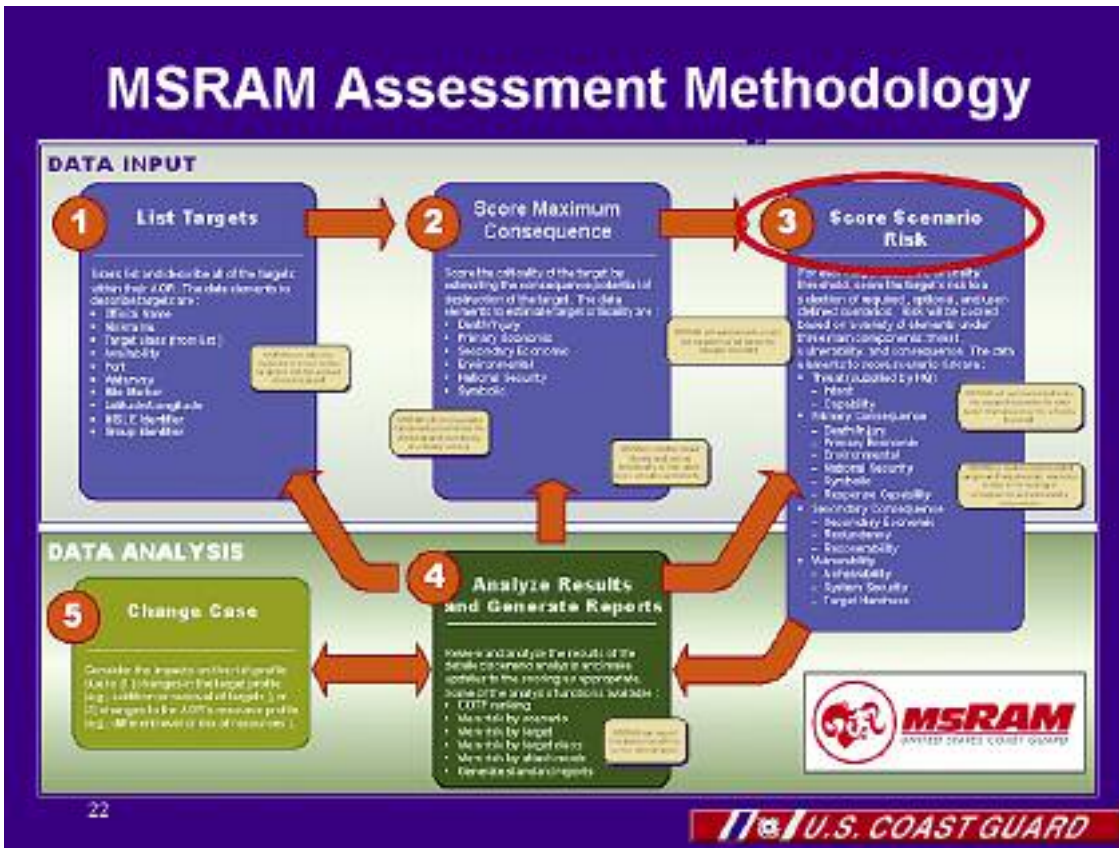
MSRAM Assessment Methodology

DATA INPUT

1 List Targets

Users list and describe all of the targets within their AOR. The data elements to describe targets are:
- Official Name
- Nickname
- Target class (from list)
- Availability
- Port
- Waterway
- Mile Marker
- Latitude/Longitude
- MSLE Identifier
- Group Identifier

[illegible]

2 Score Maximum Consequence

Score the criticality of the target by estimating the consequence potential of destruction of the target. The data elements to estimate target criticality are:
- Death/Injury
- Primary Economic
- Secondary Economic
- Environmental
- National Security
- Symbolic

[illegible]

3 Score Scenario Risk

For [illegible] threshold, score the target's risk to a selection of required, optional, and user-defined scenarios. Risk will be scored based on severity of elements under three main components: threat, vulnerability, and consequence. The data elements to score scenario risk are:
- Threat (supplied by HQ)
  - Intent
  - Capability
- Primary Consequence
  - Death/Injury
  - Primary Economic
  - Environmental
  - National Security
  - Symbolic
  - Response Capability
- Secondary Consequence
  - Secondary Economic
  - Redundancy
  - Recoverability
- Vulnerability
  - Achievability
  - System Security
  - Target Hardness

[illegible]

DATA ANALYSIS

4 Analyze Results and Generate Reports

Review and analyze the results of the data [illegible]
- COTP ranking
- Risk by scenario
- Risk by target
- Risk by target class
- Risk by attack mode
- Generate standard reports

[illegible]

5 Change Case

Consider the impacts on the risk profile due to (1) changes in the target profile (e.g., addition or removal of targets), or (2) changes to the AOR's resource profile (e.g., differences in use of resources).

MSRAM
UNITED STATES COAST GUARD

22

U.S. COAST GUARD